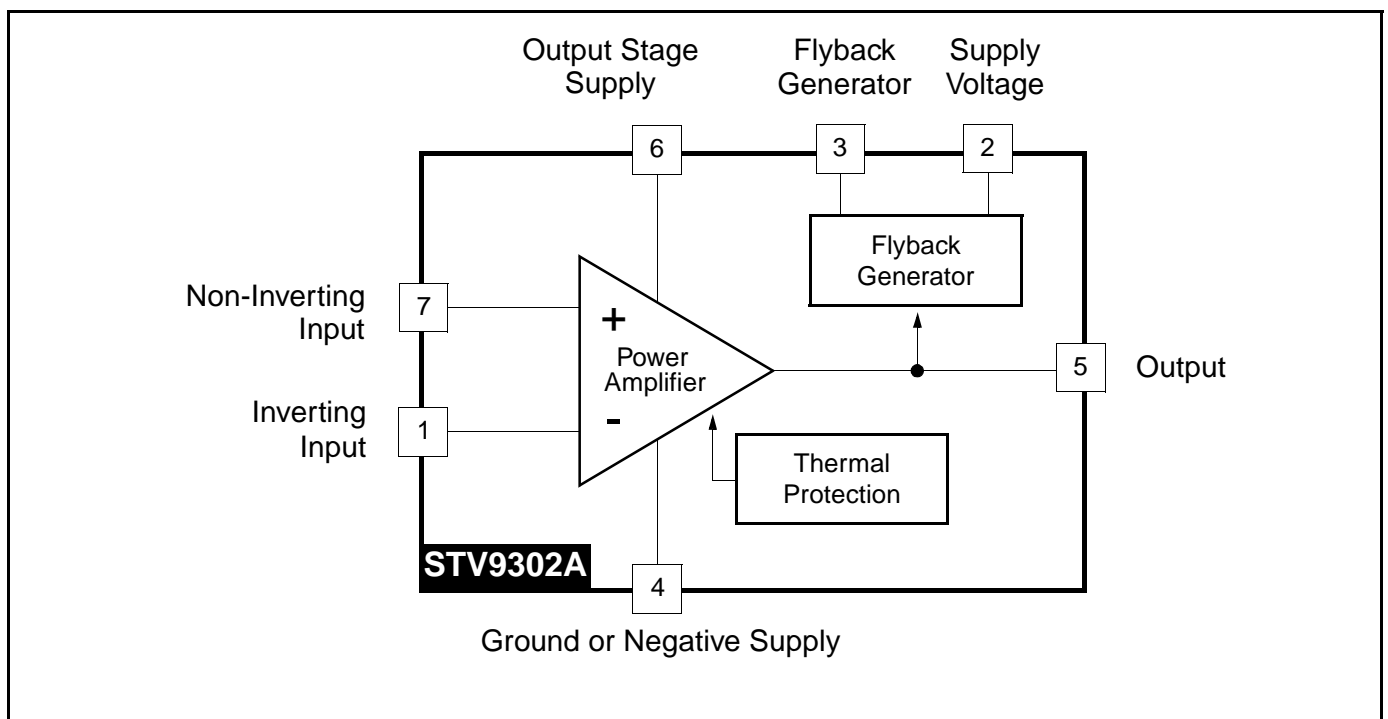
Output Stage Supply

Flyback Generator

Supply Voltage

6

3

2

Flyback Generator

Non-Inverting Input

7

+

Power Amplifier

5

Output

Inverting Input

1

-

Thermal Protection

STV9302A

4

Ground or Negative Supply